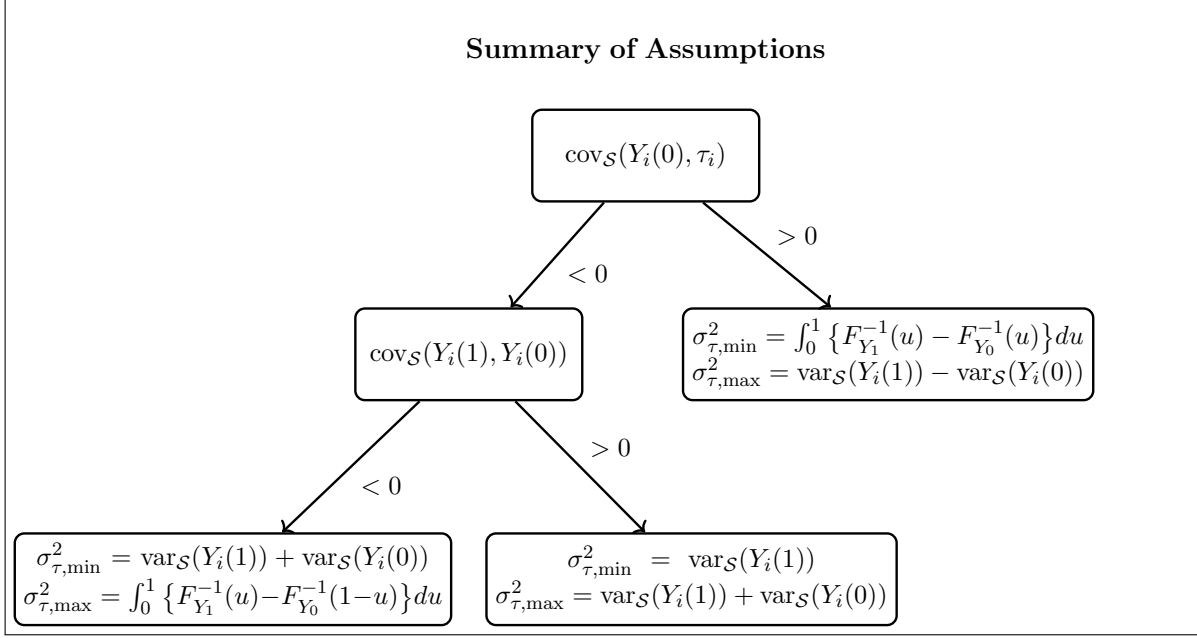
**Summary of Assumptions**

$\text{cov}_{\mathcal{S}}(Y_i(0), \tau_i)$

$< 0$

$> 0$

$\text{cov}_{\mathcal{S}}(Y_i(1), Y_i(0))$

$\sigma^2_{\tau,\min} = \int_0^1 \left\{F^{-1}_{Y_1}(u) - F^{-1}_{Y_0}(u)\right\} du$
$\sigma^2_{\tau,\max} = \text{var}_{\mathcal{S}}(Y_i(1)) - \text{var}_{\mathcal{S}}(Y_i(0))$

$< 0$

$> 0$

$\sigma^2_{\tau,\min} = \text{var}_{\mathcal{S}}(Y_i(1)) + \text{var}_{\mathcal{S}}(Y_i(0))$
$\sigma^2_{\tau,\max} = \int_0^1 \left\{F^{-1}_{Y_1}(u) - F^{-1}_{Y_0}(1-u)\right\} du$

$\sigma^2_{\tau,\min} = \text{var}_{\mathcal{S}}(Y_i(1))$
$\sigma^2_{\tau,\max} = \text{var}_{\mathcal{S}}(Y_i(1)) + \text{var}_{\mathcal{S}}(Y_i(0))$